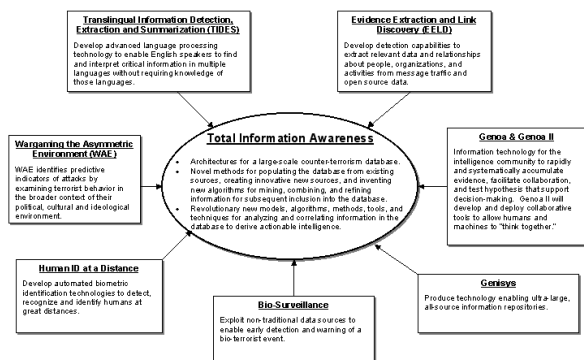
Translingual Information Detection, Extraction and Summarization (TIDES)

Develop advanced language processing technology to enable English speakers to find and interpret critical information in multiple languages without requiring knowledge of those languages.

Evidence Extraction and Link Discovery (EELD)

Develop detection capabilities to extract relevant data and relationships about people, organizations, and activities from message traffic and open source data.

Wargaming the Asymmetric Environment (WAE)

WAE identifies predictive indicators of attacks by examining terrorist behavior in the broader context of their political, cultural and ideological environment.

Total Information Awareness

- Architectures for a large-scale counter-terrorism database.
- Novel methods for populating the database from existing sources, creating innovative new sources, and inventing new algorithms for mining, combining, and refining information for subsequent inclusion into the database.
- Revolutionary new models, algorithms, methods, tools, and techniques for analyzing and correlating information in the database to derive actionable intelligence.

Genoa & Genoa II

Information technology for the intelligence community to rapidly and systematically accumulate evidence, facilitate collaboration, and test hypothesis that support decision-making. Genoa II will develop and deploy collaborative tools to allow humans and machines to "think together."

Human ID at a Distance

Develop automated biometric identification technologies to detect, recognize and identify humans at great distances.

Genisys

Produce technology enabling ultra-large, all-source information repositories.

Bio-Surveillance

Exploit non-traditional data sources to enable early detection and warning of a bio-terrorist event.